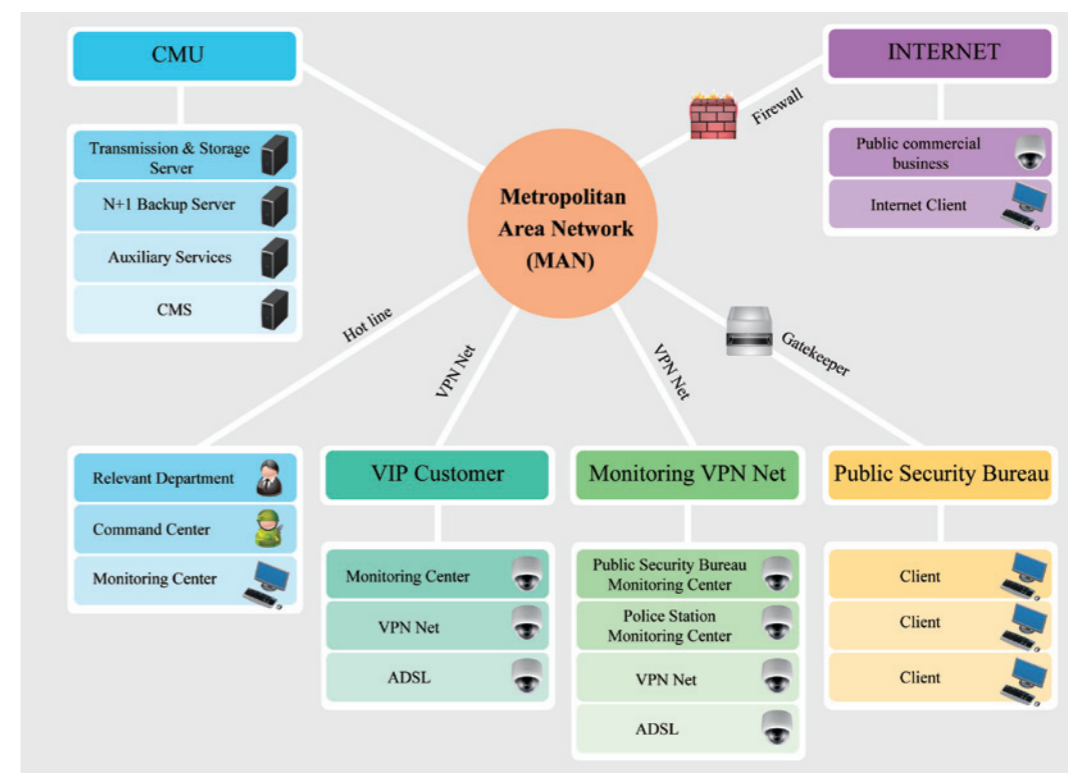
CMU

Transmission & Storage Server

N+1 Backup Server

Auxiliary Services

CMS

INTERNET

Firewall

Public commercial business

Internet Client

Metropolitan Area Network (MAN)

Hot line

VPN Net

VPN Net

Gatekeeper

Relevant Department

Command Center

Monitoring Center

VIP Customer

Monitoring Center

VPN Net

ADSL

Monitoring VPN Net

Public Security Bureau Monitoring Center

Police Station Monitoring Center

VPN Net

ADSL

Public Security Bureau

Client

Client

Client